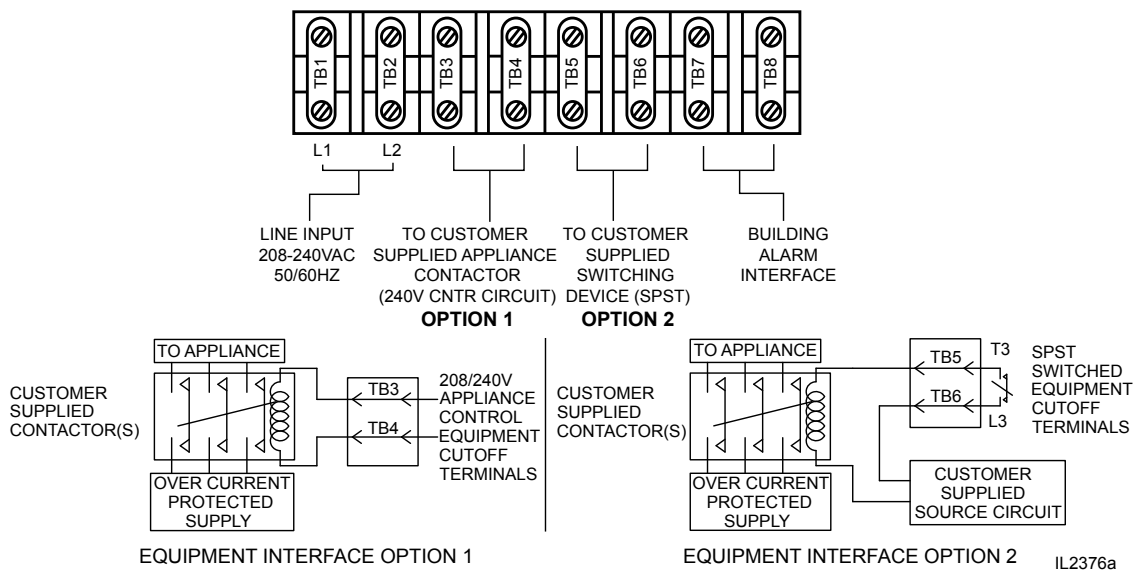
TB1 TB2 TB3 TB4 TB5 TB6 TB7 TB8

L1 L2

LINE INPUT 208-240VAC 50/60HZ

TO CUSTOMER SUPPLIED APPLIANCE CONTACTOR (240V CNTR CIRCUIT)

OPTION 1

TO CUSTOMER SUPPLIED SWITCHING DEVICE (SPST)

OPTION 2

BUILDING ALARM INTERFACE

TO APPLIANCE

CUSTOMER SUPPLIED CONTACTOR(S)

TB3

TB4

208/240V APPLIANCE CONTROL EQUIPMENT CUTOFF TERMINALS

OVER CURRENT PROTECTED SUPPLY

EQUIPMENT INTERFACE OPTION 1

TO APPLIANCE

CUSTOMER SUPPLIED CONTACTOR(S)

TB5

TB6

T3

L3

SPST SWITCHED EQUIPMENT CUTOFF TERMINALS

OVER CURRENT PROTECTED SUPPLY

CUSTOMER SUPPLIED SOURCE CIRCUIT

EQUIPMENT INTERFACE OPTION 2

IL2376a